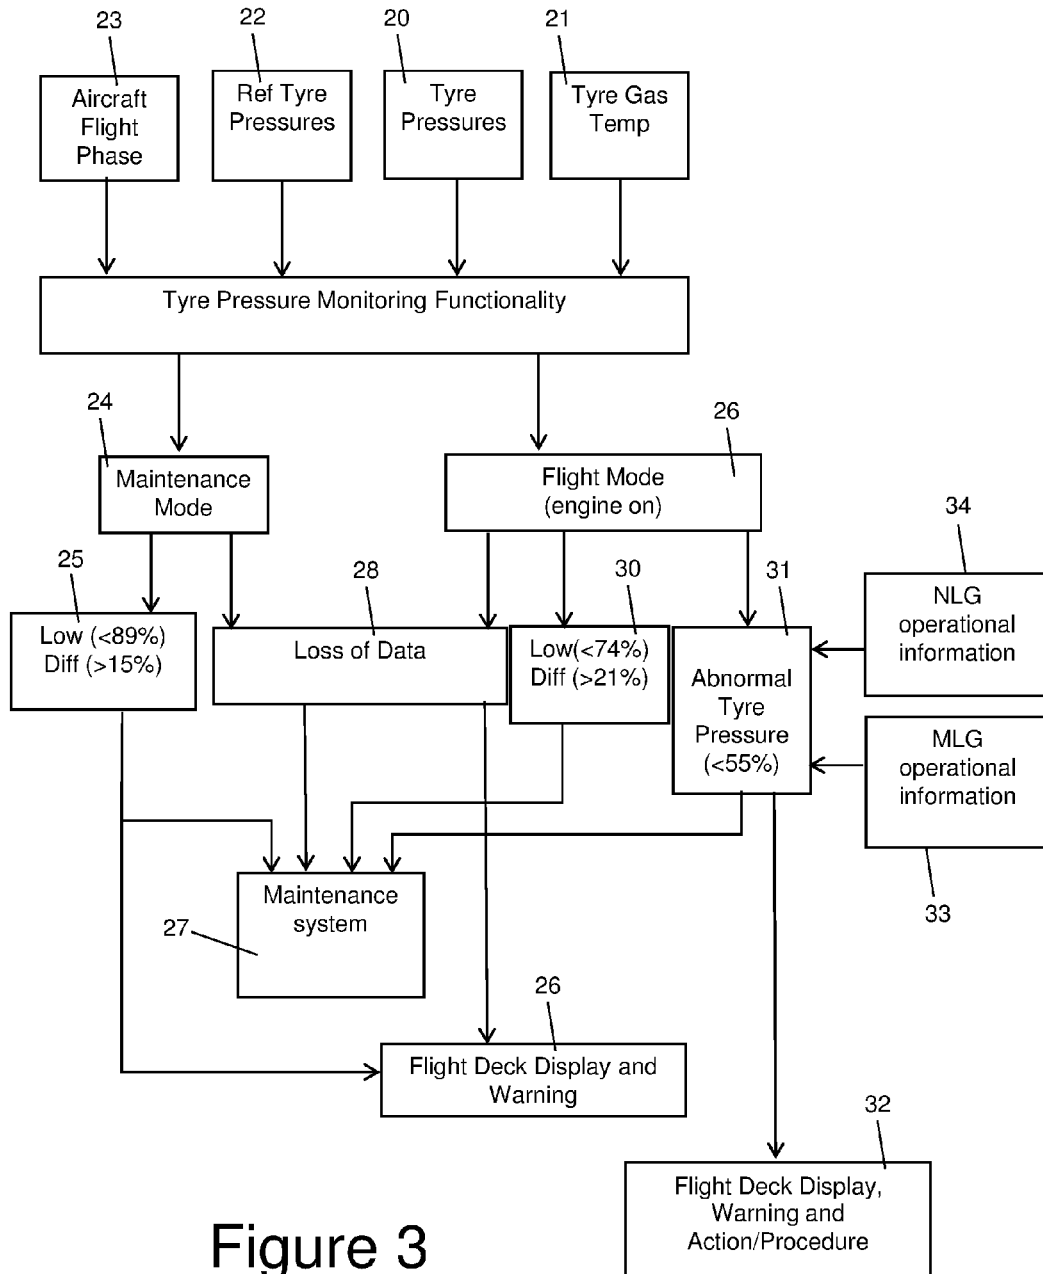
23
Aircraft Flight Phase

22
Ref Tyre Pressures

20
Tyre Pressures

21
Tyre Gas Temp

Tyre Pressure Monitoring Functionality

24
Maintenance Mode

26
Flight Mode (engine on)

34
NLG operational information

25
Low (<89%) Diff (>15%)

28
Loss of Data

30
Low(<74%) Diff (>21%)

31
Abnormal Tyre Pressure (<55%)

MLG operational information

33

Maintenance system

27

26
Flight Deck Display and Warning

32
Flight Deck Display, Warning and Action/Procedure

Figure 3